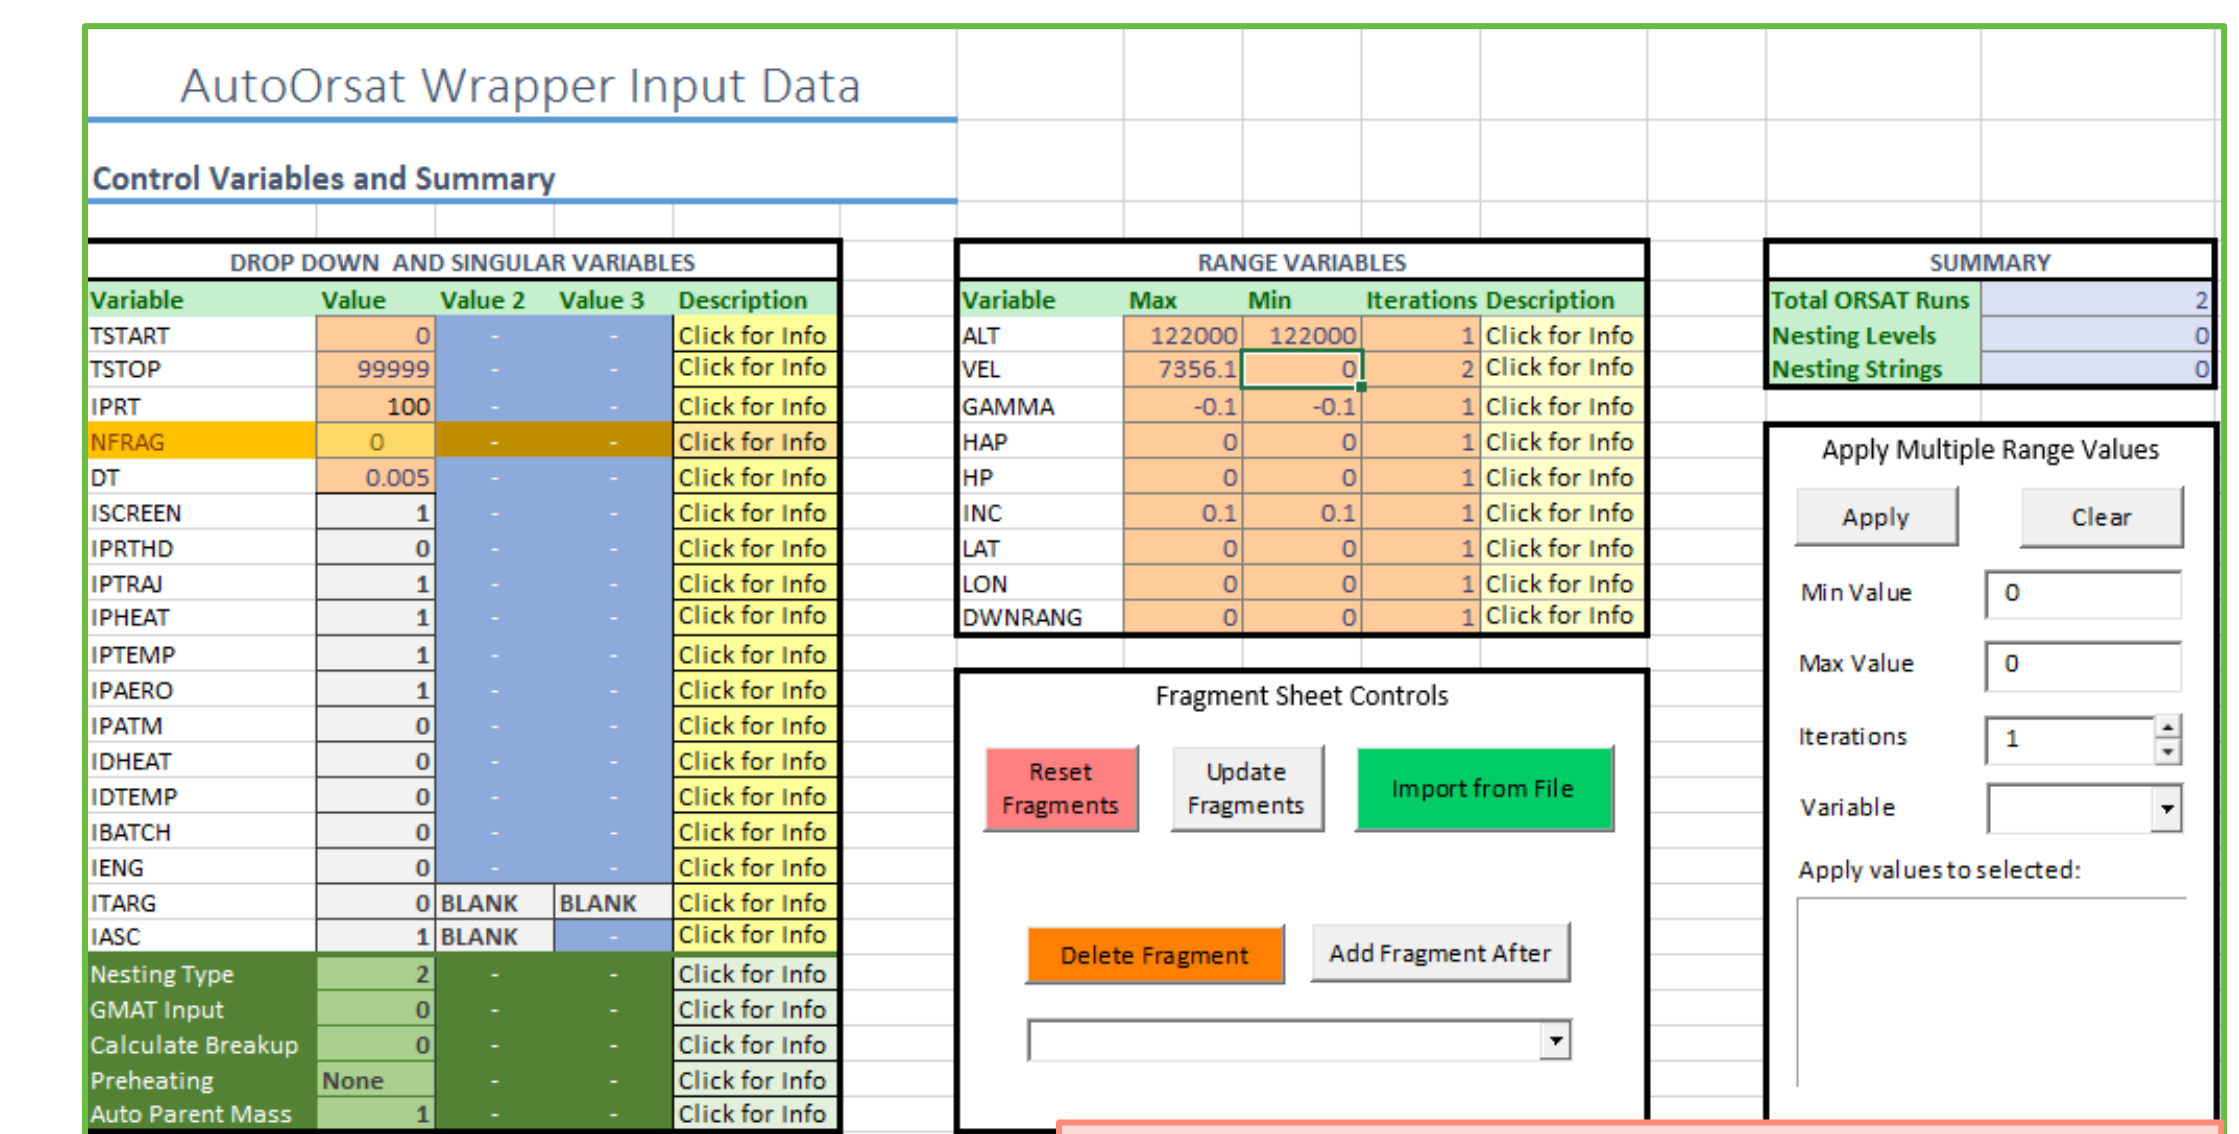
AutoOrsat Wrapper Input Data

Control Variables and Summary

DROP DOWN AND SINGULAR VARIABLES

| Variable | Value | Value 2 | Value 3 | Description |
|---|---|---|---|---|
| TSTART | 0 | - | - | Click for Info |
| TSTOP | 99999 | - | - | Click for Info |
| IPRT | 100 | - | - | Click for Info |
| NFRAG | 0 | - | - | Click for Info |
| DT | 0.005 | - | - | Click for Info |
| ISCREEN | 1 | - | - | Click for Info |
| IPRTHD | 0 | - | - | Click for Info |
| IPTRAJ | 1 | - | - | Click for Info |
| IPHEAT | 1 | - | - | Click for Info |
| IPTEMP | 1 | - | - | Click for Info |
| IPAERO | 1 | - | - | Click for Info |
| IPATM | 0 | - | - | Click for Info |
| IDHEAT | 0 | - | - | Click for Info |
| IDTEMP | 0 | - | - | Click for Info |
| IBATCH | 0 | - | - | Click for Info |
| IENG | 0 | - | - | Click for Info |
| ITARG | 0 | BLANK | BLANK | Click for Info |
| IASC | 1 | BLANK | - | Click for Info |
| Nesting Type | 2 | - | - | Click for Info |
| GMAT Input | 0 | - | - | Click for Info |
| Calculate Breakup | 0 | - | - | Click for Info |
| Preheating | None | - | - | Click for Info |
| Auto Parent Mass | 1 | - | - | Click for Info |

RANGE VARIABLES

| Variable | Max | Min | Iterations | Description |
|---|---|---|---|---|
| ALT | 122000 | 122000 | 1 | Click for Info |
| VEL | 7356.1 | 0 | 2 | Click for Info |
| GAMMA | -0.1 | -0.1 | 1 | Click for Info |
| HAP | 0 | 0 | 1 | Click for Info |
| HP | 0 | 0 | 1 | Click for Info |
| INC | 0.1 | 0.1 | 1 | Click for Info |
| LAT | 0 | 0 | 1 | Click for Info |
| LON | 0 | 0 | 1 | Click for Info |
| DWNRANG | 0 | 0 | 1 | Click for Info |

SUMMARY

| Total ORSAT Runs | 2 |
|---|---|
| Nesting Levels | 0 |
| Nesting Strings | 0 |

Fragment Sheet Controls

Reset Fragments
Update Fragments
Import from File
Delete Fragment
Add Fragment After

Apply Multiple Range Values

Apply
Clear
Min Value 0
Max Value 0
Iterations 1
Variable
Apply values to selected: